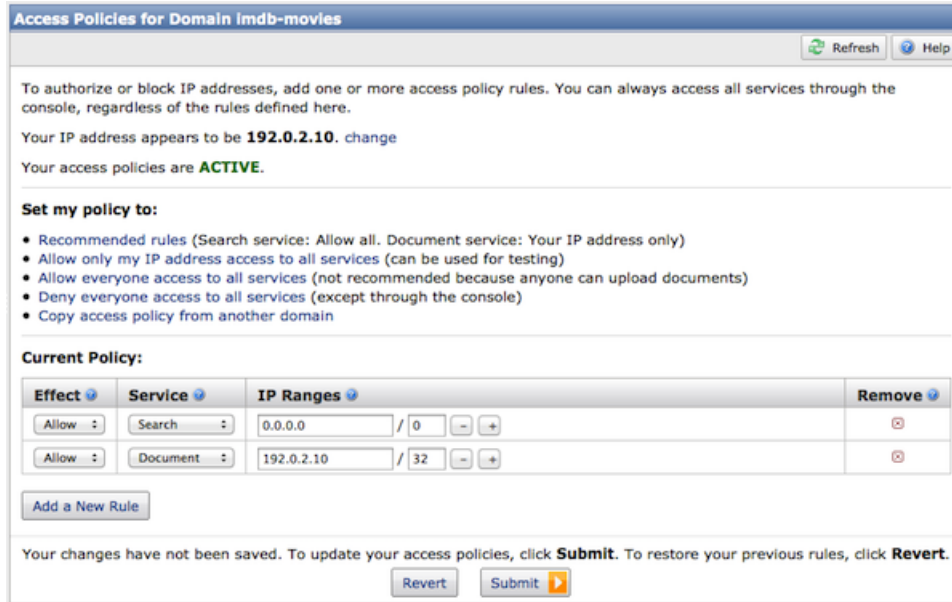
Access Policies for Domain imdb-movies

Refresh Help

To authorize or block IP addresses, add one or more access policy rules. You can always access all services through the console, regardless of the rules defined here.

Your IP address appears to be 192.0.2.10. change

Your access policies are ACTIVE.

Set my policy to:

• Recommended rules (Search service: Allow all. Document service: Your IP address only)
• Allow only my IP address access to all services (can be used for testing)
• Allow everyone access to all services (not recommended because anyone can upload documents)
• Deny everyone access to all services (except through the console)
• Copy access policy from another domain

Current Policy:

| Effect | Service | IP Ranges | Remove |
|---|---|---|---|
| Allow | Search | 0.0.0.0 / 0 - + | |
| Allow | Document | 192.0.2.10 / 32 - + | |

Add a New Rule

Your changes have not been saved. To update your access policies, click Submit. To restore your previous rules, click Revert.

Revert Submit